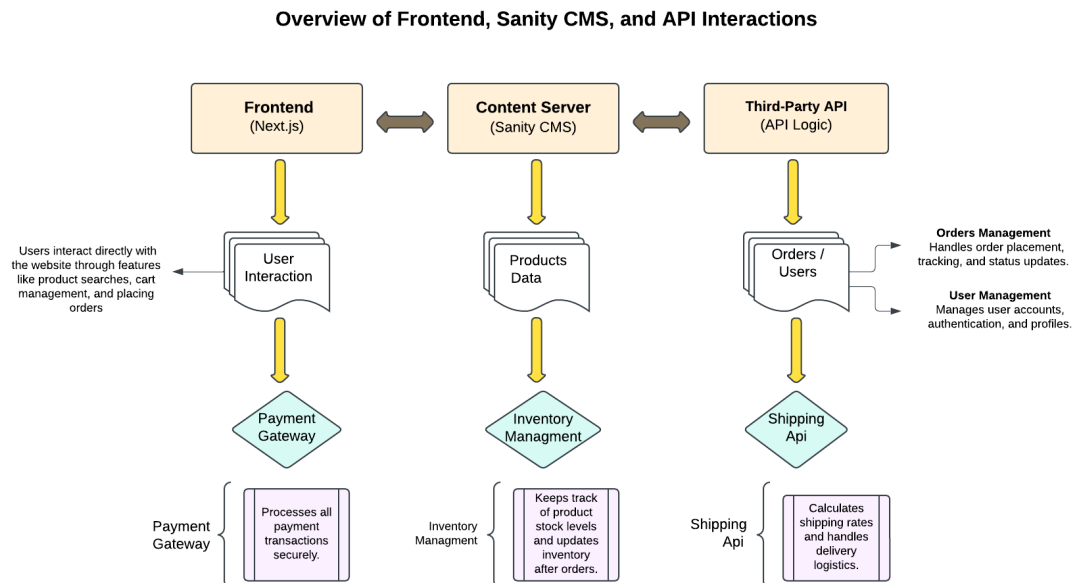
Overview of Frontend, Sanity CMS, and API Interactions

Frontend
(Next.js)

Content Server
(Sanity CMS)

Third-Party API
(API Logic)

Users interact directly with the website through features like product searches, cart management, and placing orders

User Interaction

Products Data

Orders / Users

Orders Management
Handles order placement, tracking, and status updates.

User Management
Manages user accounts, authentication, and profiles.

Payment Gateway

Inventory Managment

Shipping Api

Payment Gateway

Processes all payment transactions securely.

Inventory Managment

Keeps track of product stock levels and updates inventory after orders.

Shipping Api

Calculates shipping rates and handles delivery logistics.